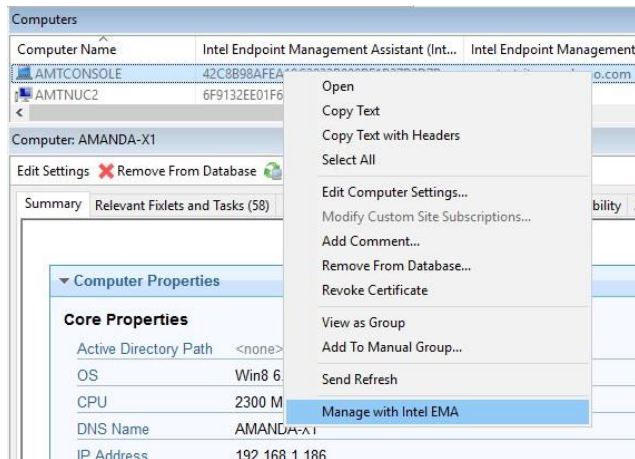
Computers

| Computer Name | Intel Endpoint Management Assistant (Int... | Intel Endpoint Management |
|---|---|---|
| AMTCONSOLE | 42C8B98AFEA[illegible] | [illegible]o.com |
| AMTNUC2 | 6F9132EE01F6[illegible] | |

Computer: AMANDA-X1

Edit Settings Remove From Database

Summary Relevant Fixlets and Tasks (58) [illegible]bility

Computer Properties

Core Properties

| | |
|---|---|
| Active Directory Path | <none> |
| OS | Win8 6.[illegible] |
| CPU | 2300 M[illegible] |
| DNS Name | AMANDA-X1 |
| IP Address | 192.168.1.186 |

Open
Copy Text
Copy Text with Headers
Select All
Edit Computer Settings...
Modify Custom Site Subscriptions...
Add Comment...
Remove From Database...
Revoke Certificate
View as Group
Add To Manual Group...
Send Refresh
Manage with Intel EMA